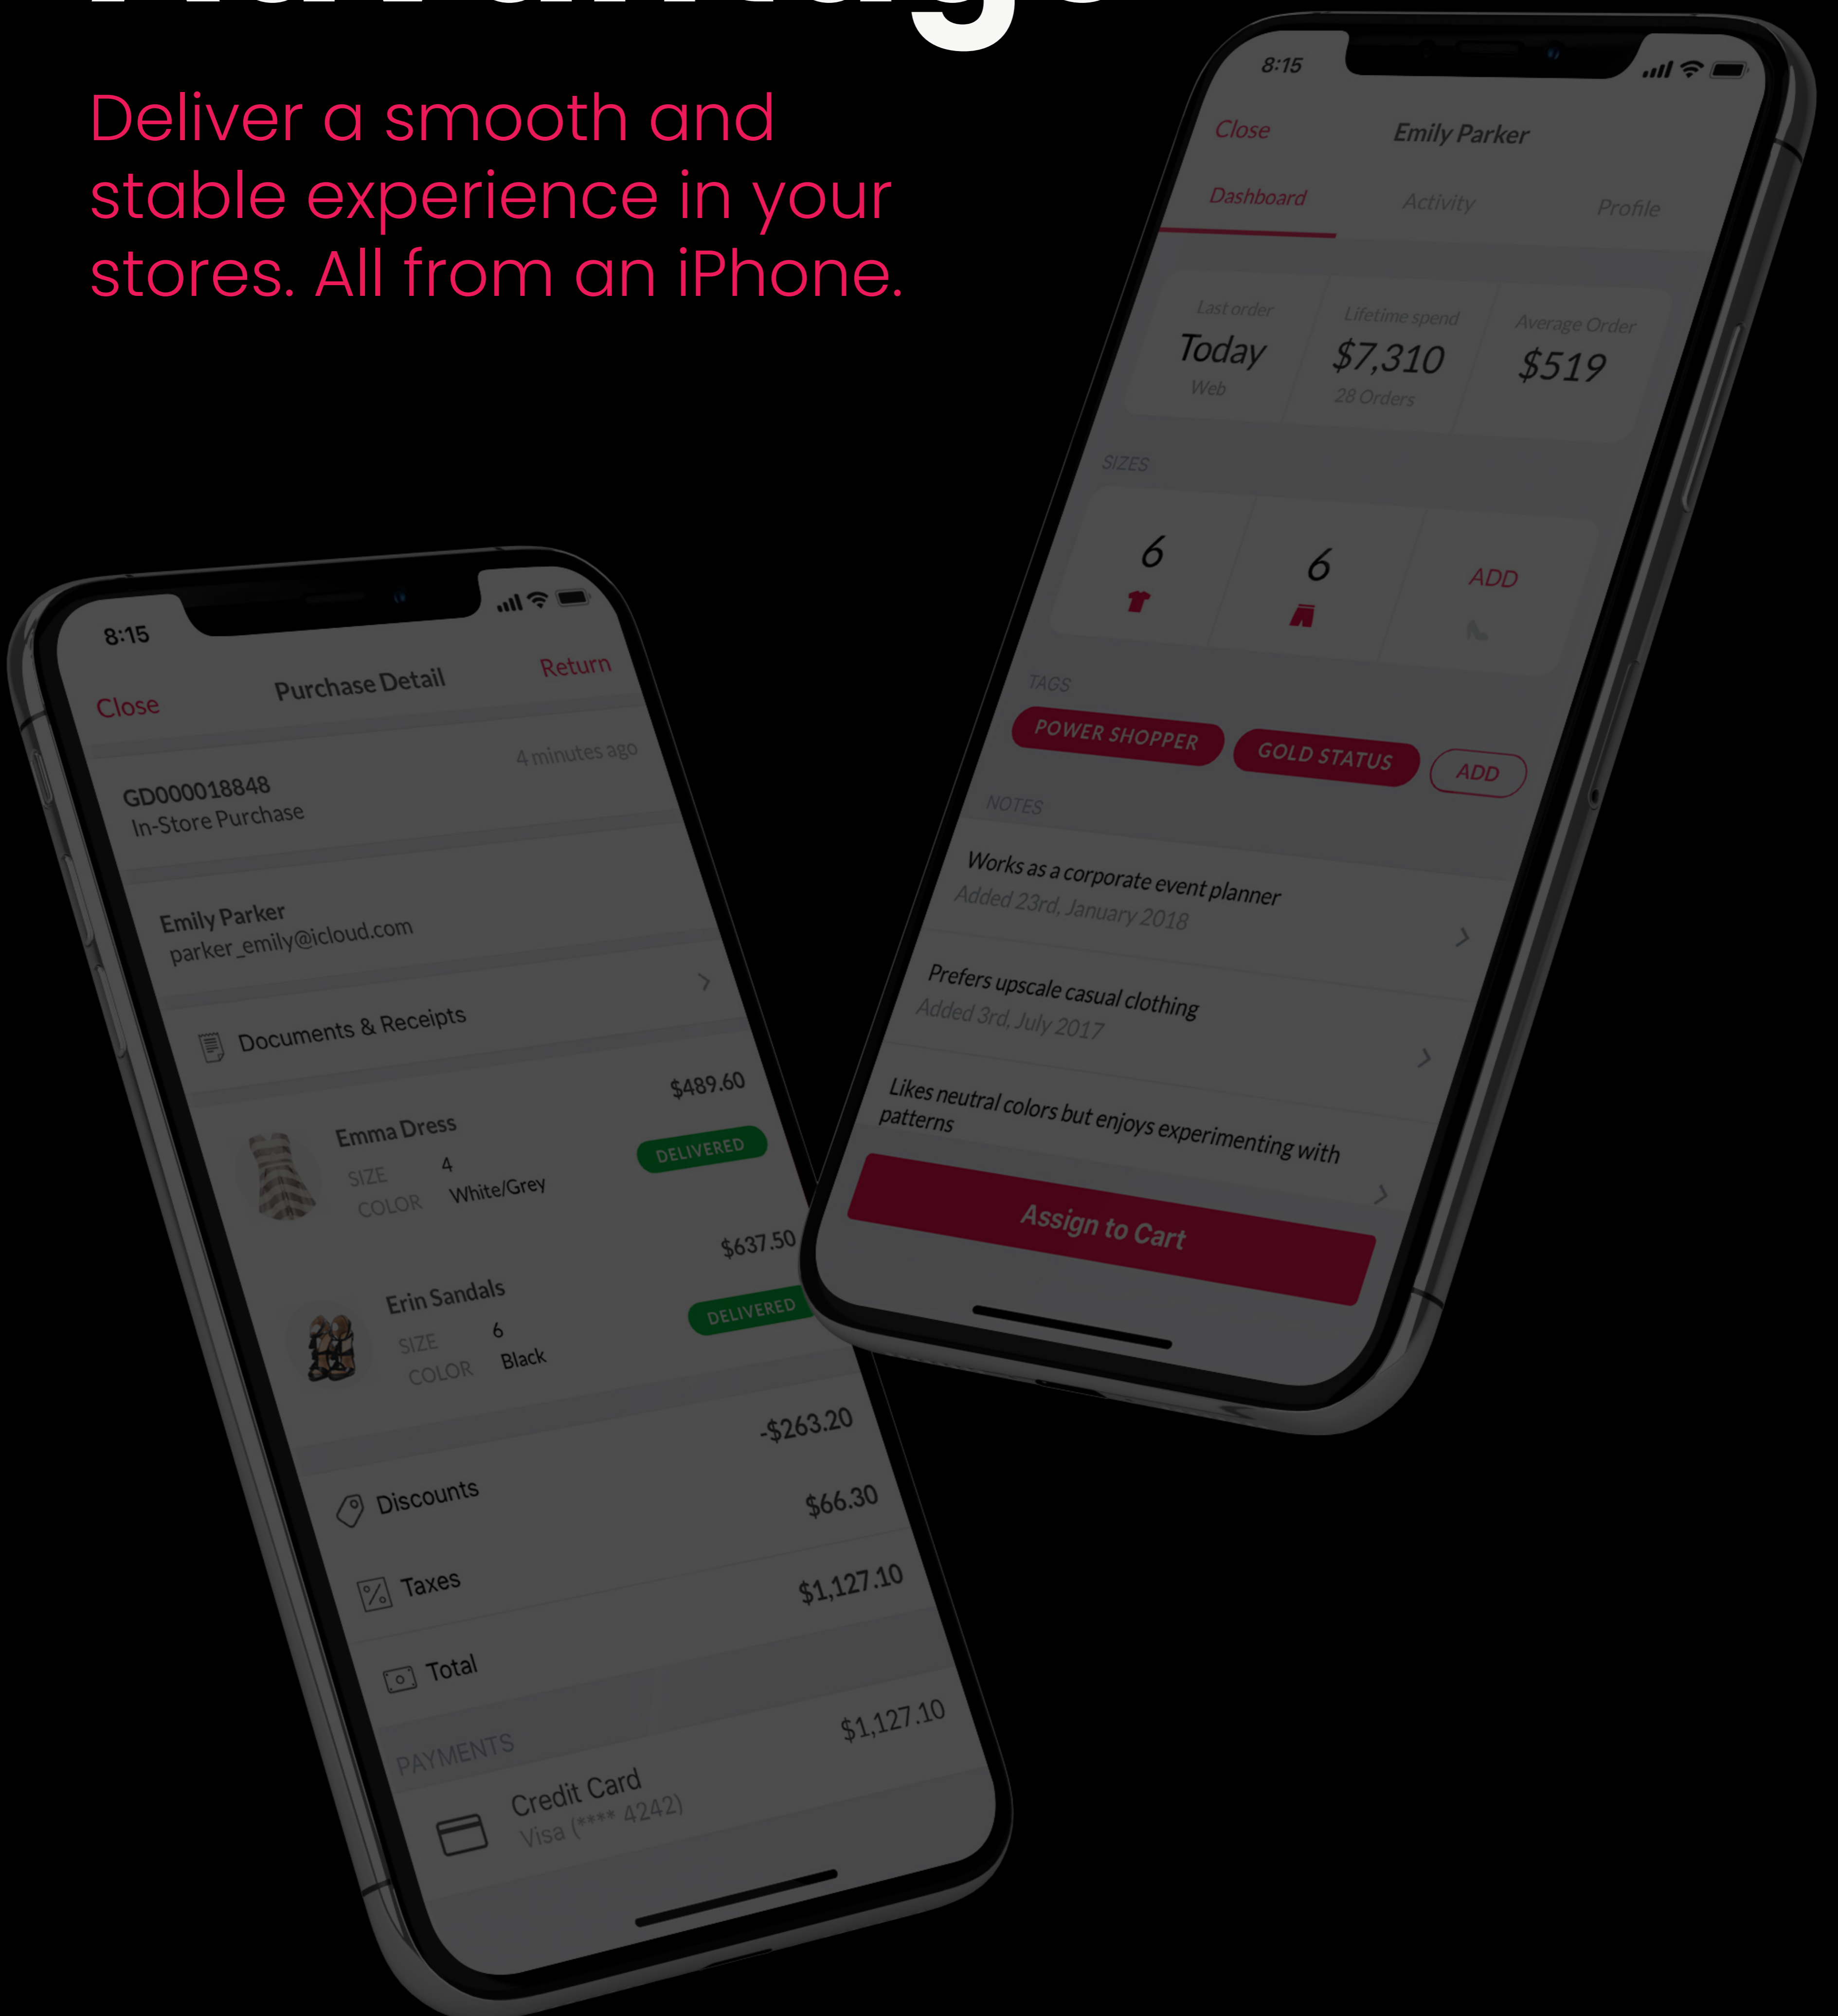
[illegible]

Deliver a smooth and stable experience in your stores. All from an iPhone.

8:15

Close Purchase Detail Return

GD000018848
In-Store Purchase
4 minutes ago

Emily Parker
parker_emily@icloud.com

Documents & Receipts

Emma Dress
SIZE 4
COLOR White/Grey
$489.60
DELIVERED

Erin Sandals
SIZE 6
COLOR Black
$637.50
DELIVERED

Discounts -$263.20

Taxes $66.30

Total $1,127.10

PAYMENTS

Credit Card
Visa (**** 4242)
$1,127.10

8:15

Close Emily Parker

Dashboard Activity Profile

Last order
Today
Web

Lifetime spend
$7,310
28 Orders

Average Order
$519

SIZES

6

6

ADD

TAGS

POWER SHOPPER GOLD STATUS ADD

NOTES

Works as a corporate event planner
Added 23rd, January 2018

Prefers upscale casual clothing
Added 3rd, July 2017

Likes neutral colors but enjoys experimenting with patterns

Assign to Cart